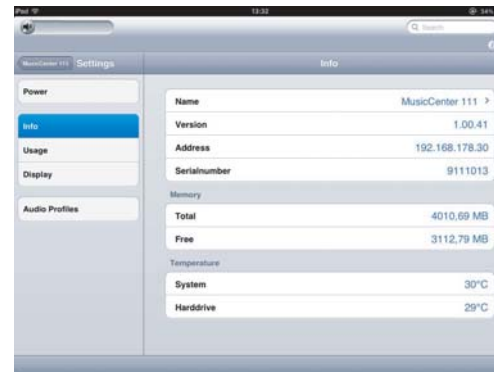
iPad
13:32
34%
Q Search

MusicCenter 111 Settings
Info

Power

Info
Usage
Display

Audio Profiles

| Name | MusicCenter 111 > |
|---|---|
| Version | 1.00.41 |
| Address | 192.168.178.30 |
| Serialnumber | 9111013 |

Memory

| Total | 4010,69 MB |
|---|---|
| Free | 3112,79 MB |

Temperature

| System | 30°C |
|---|---|
| Harddrive | 29°C |